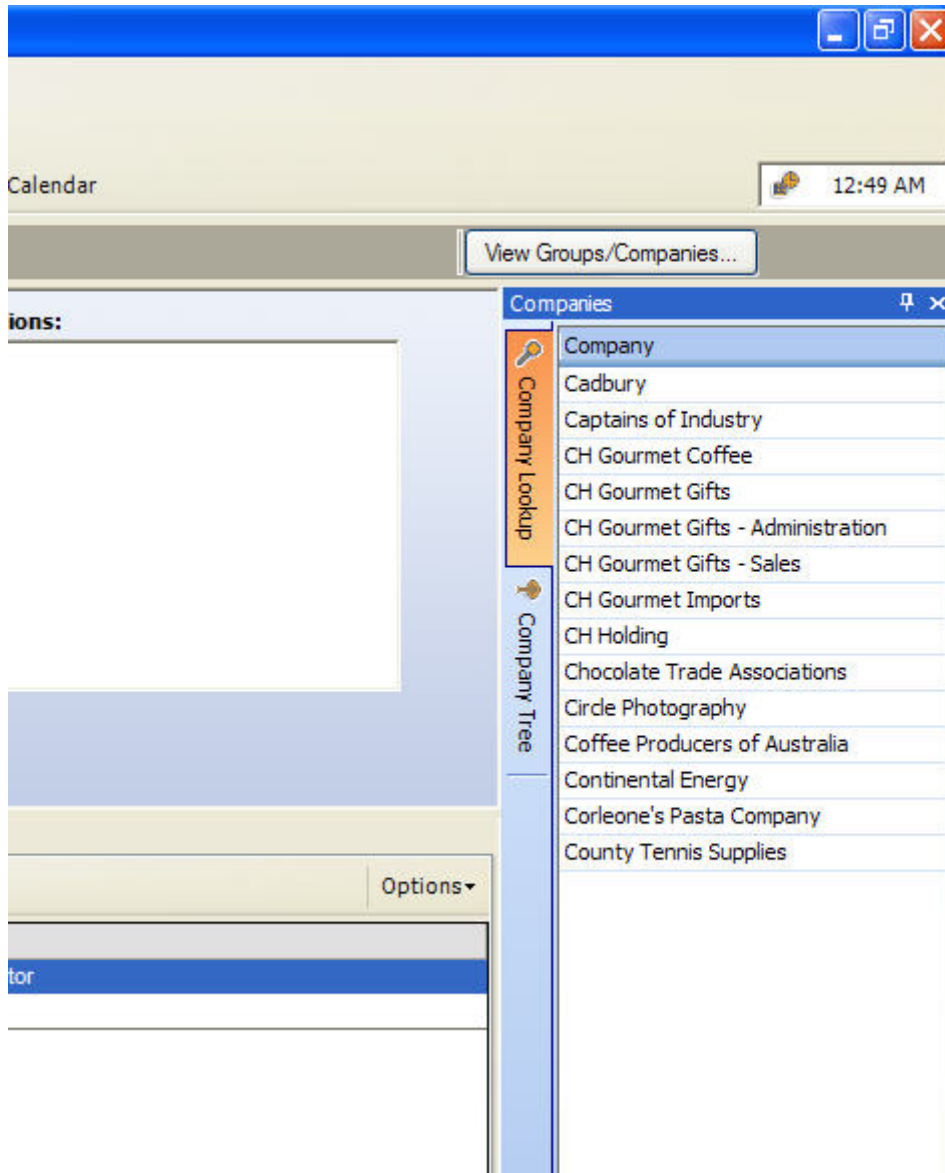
Calendar

12:49 AM

View Groups/Companies...

ions:

Companies

Company Lookup

Company Tree

| Company |
|---|
| Cadbury |
| Captains of Industry |
| CH Gourmet Coffee |
| CH Gourmet Gifts |
| CH Gourmet Gifts - Administration |
| CH Gourmet Gifts - Sales |
| CH Gourmet Imports |
| CH Holding |
| Chocolate Trade Associations |
| Circle Photography |
| Coffee Producers of Australia |
| Continental Energy |
| Corleone's Pasta Company |
| County Tennis Supplies |

Options

tor